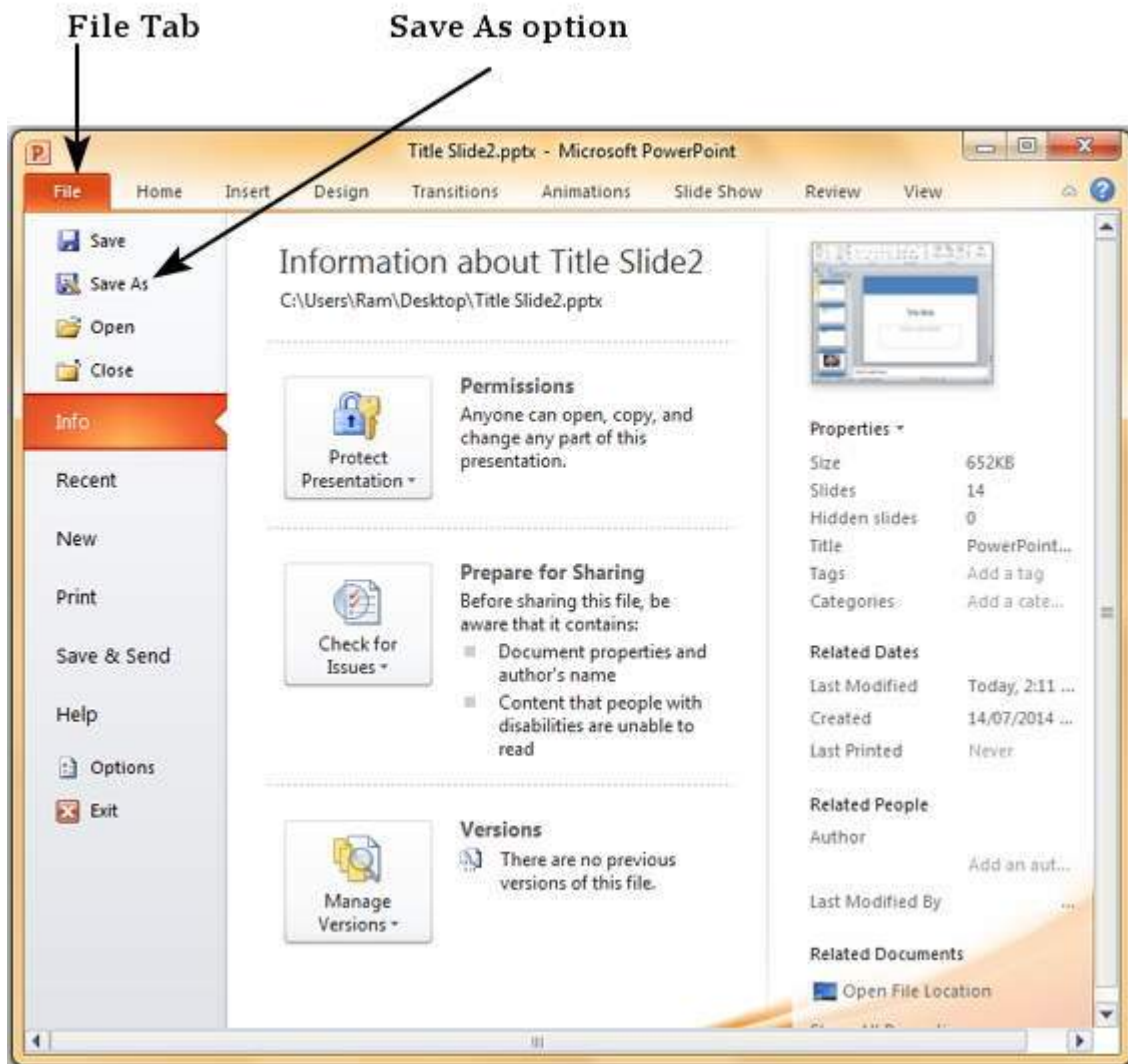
File Tab

Save As option

Title Slide2.pptx - Microsoft PowerPoint

File Home Insert Design Transitions Animations Slide Show Review View

Save
Save As
Open
Close
Info
Recent
New
Print
Save & Send
Help
Options
Exit

Information about Title Slide2
C:\Users\Ram\Desktop\Title Slide2.pptx

Protect Presentation ▾

Permissions
Anyone can open, copy, and change any part of this presentation.

Check for Issues ▾

Prepare for Sharing
Before sharing this file, be aware that it contains:
Document properties and author's name
Content that people with disabilities are unable to read

Manage Versions ▾

Versions
There are no previous versions of this file.

Properties ▾

| | |
|---|---|
| Size | 652KB |
| Slides | 14 |
| Hidden slides | 0 |
| Title | PowerPoint... |
| Tags | Add a tag |
| Categories | Add a cate... |

Related Dates

| | |
|---|---|
| Last Modified | Today, 2:11 ... |
| Created | 14/07/2014 ... |
| Last Printed | Never |

Related People
Author
Add an aut...
Last Modified By ...

Related Documents
Open File Location
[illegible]